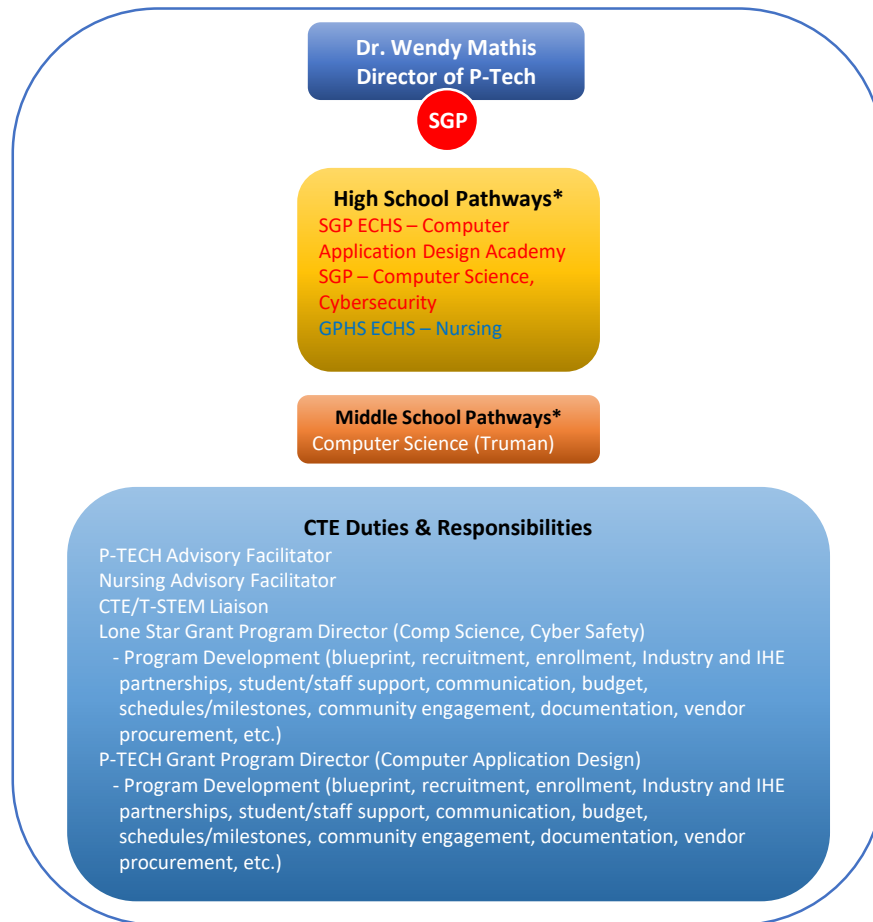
Dr. Wendy Mathis
Director of P-Tech

SGP

High School Pathways*
SGP ECHS – Computer Application Design Academy
SGP – Computer Science, Cybersecurity
GPHS ECHS – Nursing

Middle School Pathways*
Computer Science (Truman)

CTE Duties & Responsibilities
P-TECH Advisory Facilitator
Nursing Advisory Facilitator
CTE/T-STEM Liaison
Lone Star Grant Program Director (Comp Science, Cyber Safety)
- Program Development (blueprint, recruitment, enrollment, Industry and IHE partnerships, student/staff support, communication, budget, schedules/milestones, community engagement, documentation, vendor procurement, etc.)
P-TECH Grant Program Director (Computer Application Design)
- Program Development (blueprint, recruitment, enrollment, Industry and IHE partnerships, student/staff support, communication, budget, schedules/milestones, community engagement, documentation, vendor procurement, etc.)